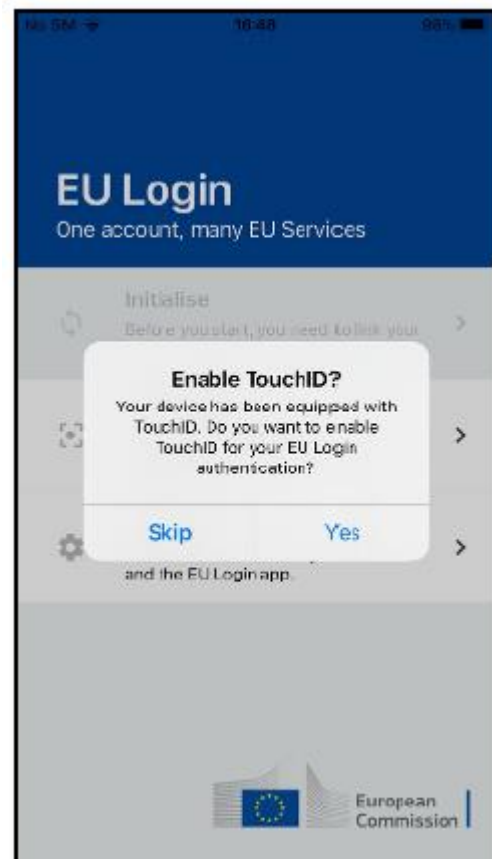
No SIM 18:48 98%

EU Login
One account, many EU Services

Initialise
Before you start, you need to link your

Enable TouchID?
Your device has been equipped with TouchID. Do you want to enable TouchID for your EU Login authentication?

Skip Yes

and the EU Login app.

European Commission